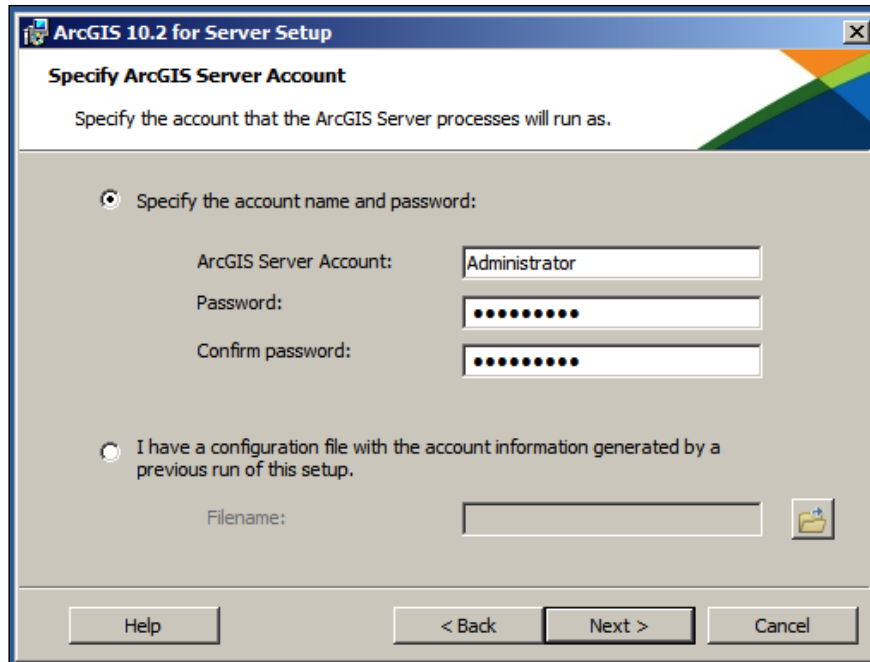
ArcGIS 10.2 for Server Setup

Specify ArcGIS Server Account

Specify the account that the ArcGIS Server processes will run as.

Specify the account name and password:

ArcGIS Server Account: Administrator

Password: ●●●●●●●●●

Confirm password: ●●●●●●●●●

I have a configuration file with the account information generated by a previous run of this setup.

Filename:

Help

< Back

Next >

Cancel